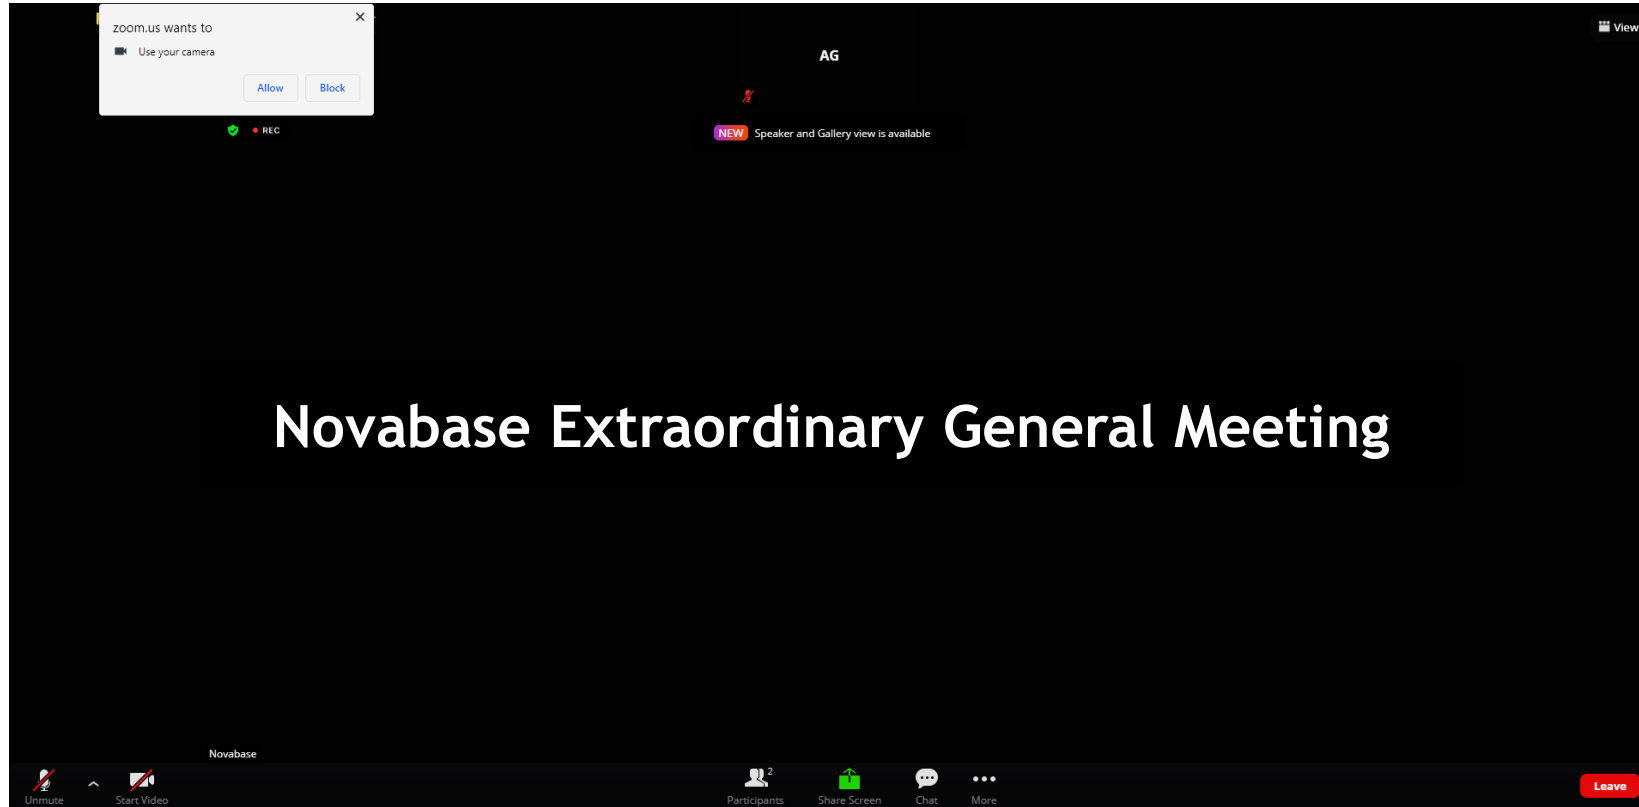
zoom.us wants to
Use your camera
Allow Block

REC

AG

NEW Speaker and Gallery view is available

View

Novabase Extraordinary General Meeting

Novabase

Unmute
Start Video
2
Participants
Share Screen
Chat
More
Leave